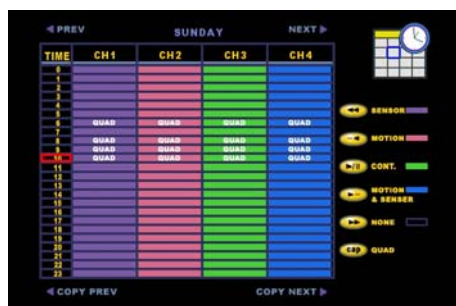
◀ PREV SUNDAY NEXT ▶

| TIME | CH1 | CH2 | CH3 | CH4 |
|---|---|---|---|---|
| 0 | | | | |
| 1 | | | | |
| 2 | | | | |
| 3 | | | | |
| 4 | | | | |
| 5 | QUAD | QUAD | QUAD | QUAD |
| 6 | | | | |
| 7 | QUAD | QUAD | QUAD | QUAD |
| 8 | QUAD | QUAD | QUAD | QUAD |
| 9 | QUAD | QUAD | QUAD | QUAD |
| 10 | | | | |
| 11 | | | | |
| 12 | | | | |
| 13 | | | | |
| 14 | | | | |
| 15 | | | | |
| 16 | | | | |
| 17 | | | | |
| 18 | | | | |
| 19 | | | | |
| 20 | | | | |
| 21 | | | | |
| 22 | | | | |
| 23 | | | | |

SENSOR
MOTION
CONT.
MOTION & SENSER
NONE
cap QUAD

◀ COPY PREV COPY NEXT ▶